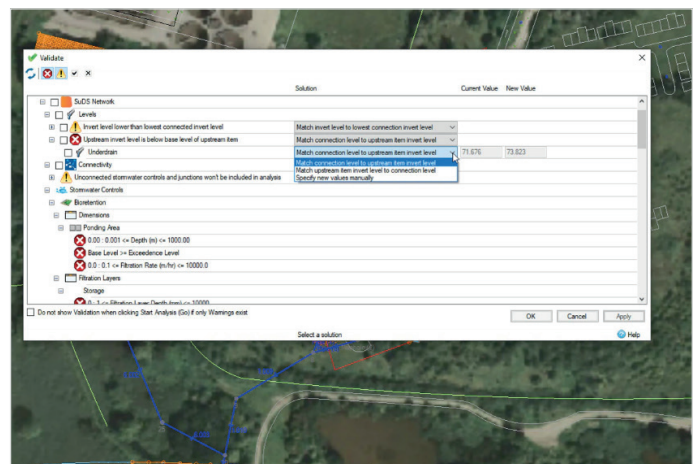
Validate

Solution | Current Value | New Value

SuDS Network
Levels
Invert level lower than lowest connected invert level | Match invert level to lowest connection invert level
Upstream invert level is below base level of upstream item | Match connection level to upstream item invert level
Underdrain | Match connection level to upstream item invert level | 71.676 | 73.823
Connectivity | Match connection level to upstream item invert level
Unconnected stormwater controls and junctions won't be included in analysis | Match upstream item invert level to connection level
Specify new values manually
Stormwater Controls
Bioretention
Dimensions
Ponding Area
0.00 : 0.001 <= Depth (m) <= 1000.00
Base Level >= Exceedence Level
0.0 : 0.1 <= Filtration Rate (m/hr) <= 10000.0
Filtration Layers
Storage
0 : 1 <= Filtration Layer Depth (mm) <= 10000

Do not show Validation when clicking Start Analysis (Go) if only Warnings exist

OK | Cancel | Apply

Select a solution

Help